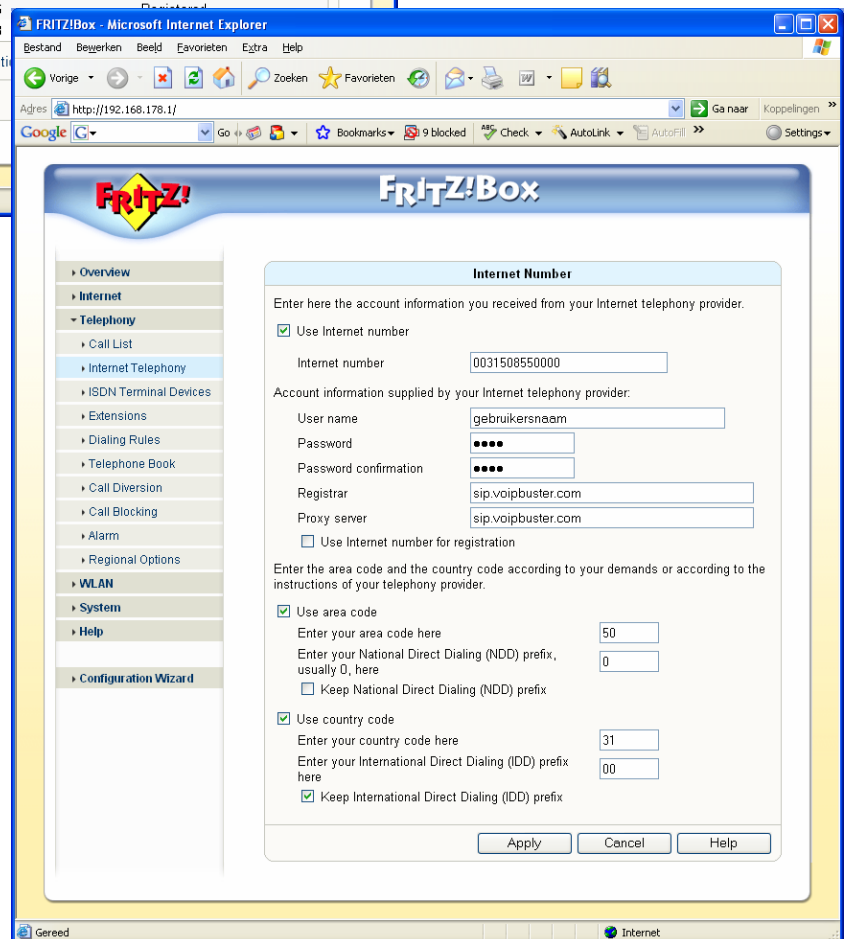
FRITZ!Box - Microsoft Internet Explorer

Bestand Bewerken Beeld Favorieten Extra Help

Vorige Zoeken Favorieten

Adres http://192.168.178.1/ Ga naar Koppelingen »

Google G- Go Bookmarks 9 blocked Check AutoLink AutoFill » Settings

FRITZ!

FRITZ!Box

Overview
Internet
Telephony
Call List
Internet Telephony
ISDN Terminal Devices
Extensions
Dialing Rules
Telephone Book
Call Diversion
Call Blocking
Alarm
Regional Options
WLAN
System
Help

Configuration Wizard

Internet Number

Enter here the account information you received from your Internet telephony provider.

Use Internet number

Internet number 0031508550000

Account information supplied by your Internet telephony provider:

User name gebruikersnaam

Password ●●●●

Password confirmation ●●●●

Registrar sip.voipbuster.com

Proxy server sip.voipbuster.com

Use Internet number for registration

Enter the area code and the country code according to your demands or according to the instructions of your telephony provider.

Use area code

Enter your area code here 50

Enter your National Direct Dialing (NDD) prefix, usually 0, here 0

Keep National Direct Dialing (NDD) prefix

Use country code

Enter your country code here 31

Enter your International Direct Dialing (IDD) prefix here 00

Keep International Direct Dialing (IDD) prefix

Apply Cancel Help

Gereed Internet